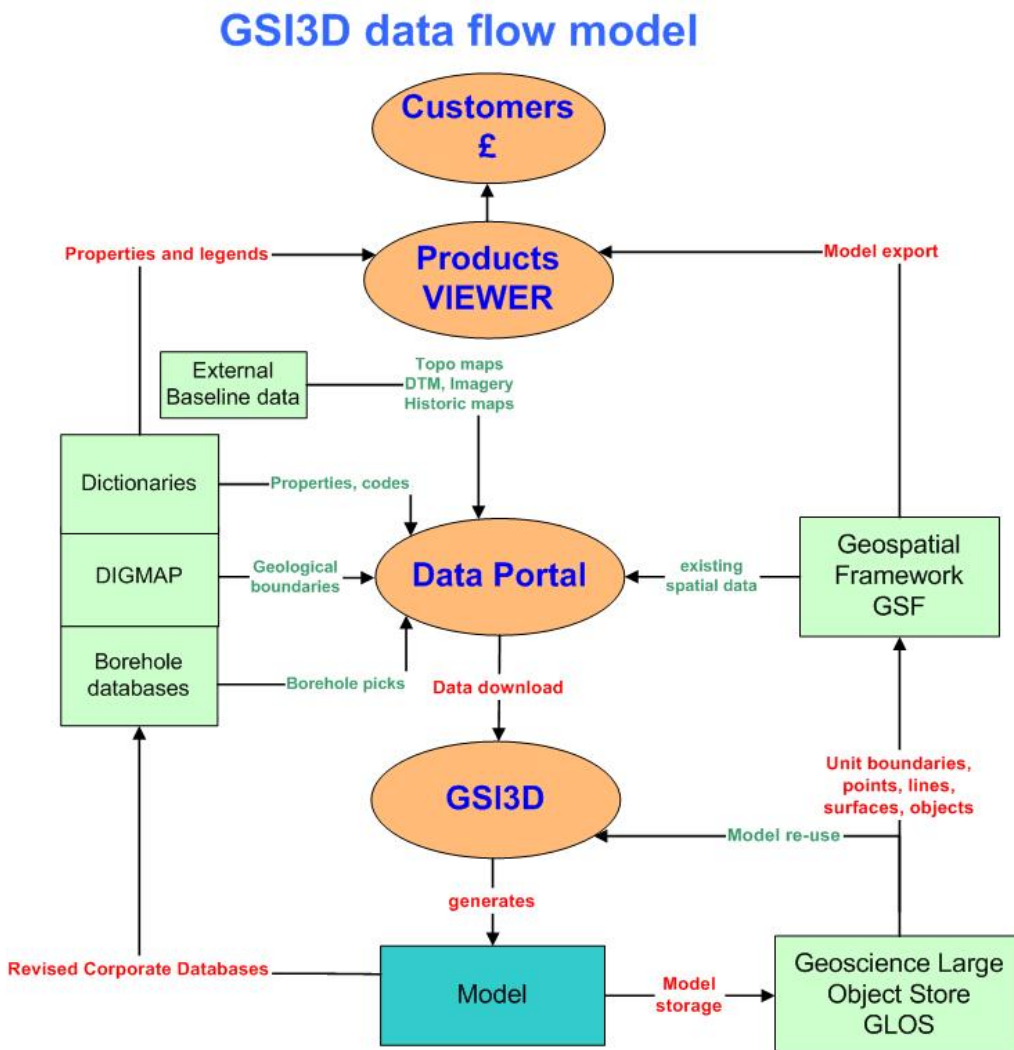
GSI3D data flow model

Customers
£

Properties and legends

Products
VIEWER

Model export

External
Baseline data

Topo maps
DTM, Imagery
Historic maps

Dictionaries

Properties, codes

DIGMAP

Geological
boundaries

Data Portal

existing
spatial data

Geospatial
Framework
GSF

Borehole
databases

Borehole picks

Data download

GSI3D

Unit boundaries,
points, lines,
surfaces, objects

Model re-use

generates

Revised Corporate Databases

Model

Model
storage

Geoscience Large
Object Store
GLOS